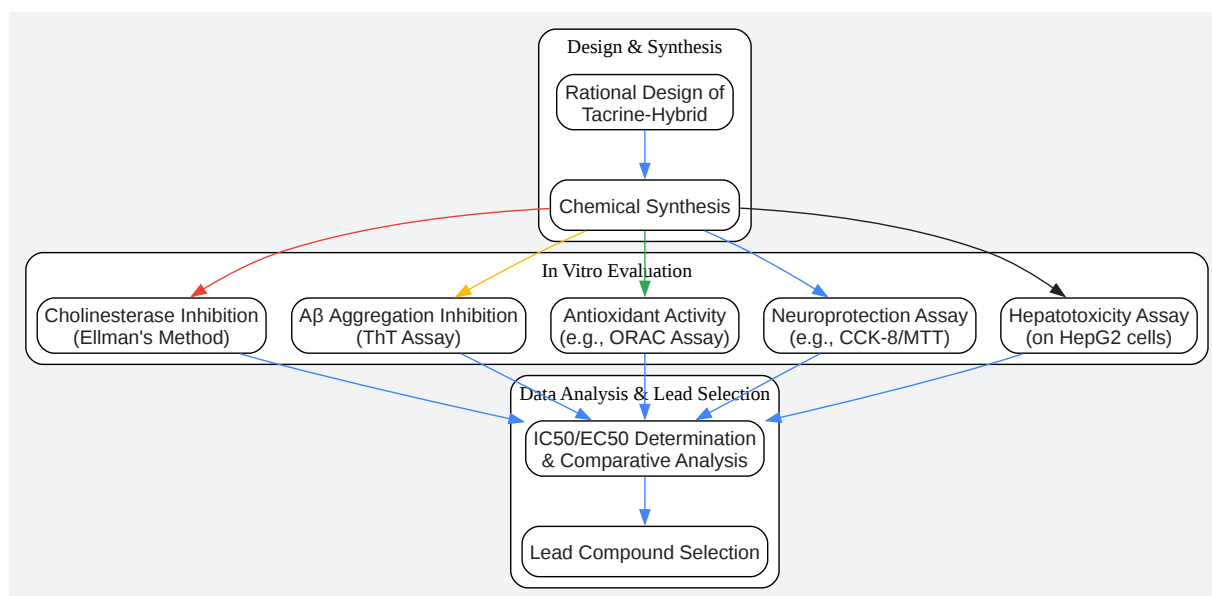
Design & Synthesis

Rational Design of Tacrine-Hybrid

Chemical Synthesis

In Vitro Evaluation

Cholinesterase Inhibition (Ellman's Method)

Aβ Aggregation Inhibition (ThT Assay)

Antioxidant Activity (e.g., ORAC Assay)

Neuroprotection Assay (e.g., CCK-8/MTT)

Hepatotoxicity Assay (on HepG2 cells)

Data Analysis & Lead Selection

IC50/EC50 Determination & Comparative Analysis

Lead Compound Selection